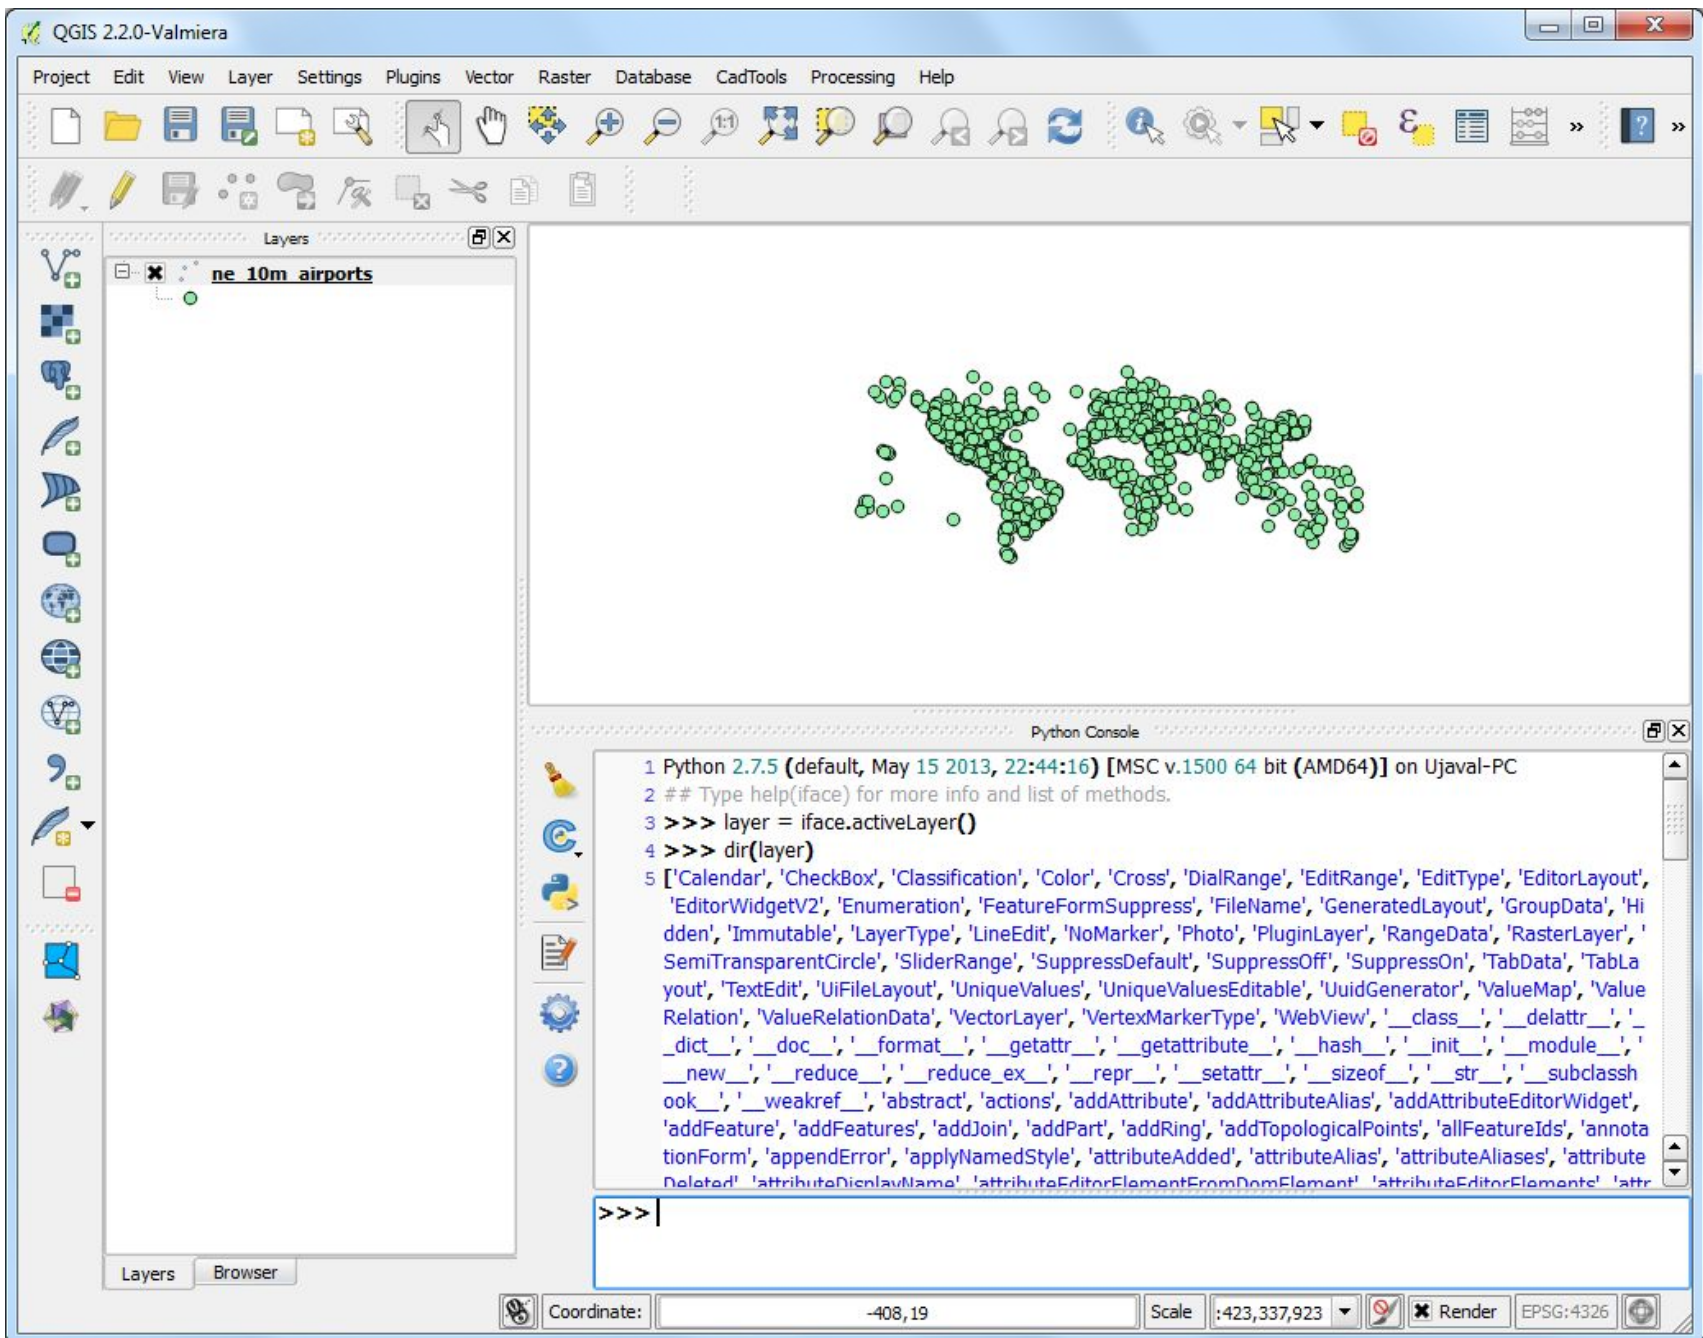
QGIS 2.2.0-Valmiera

Project Edit View Layer Settings Plugins Vector Raster Database CadTools Processing Help

Layers

ne_10m_airports

Python Console

1 Python 2.7.5 (default, May 15 2013, 22:44:16) [MSC v.1500 64 bit (AMD64)] on Ujaval-PC
2 ## Type help(iface) for more info and list of methods.
3 >>> layer = iface.activeLayer()
4 >>> dir(layer)
5 ['Calendar', 'CheckBox', 'Classification', 'Color', 'Cross', 'DialRange', 'EditRange', 'EditType', 'EditorLayout', 'EditorWidgetV2', 'Enumeration', 'FeatureFormSuppress', 'FileName', 'GeneratedLayout', 'GroupData', 'Hidden', 'Immutable', 'LayerType', 'LineEdit', 'NoMarker', 'Photo', 'PluginLayer', 'RangeData', 'RasterLayer', 'SemiTransparentCircle', 'SliderRange', 'SuppressDefault', 'SuppressOff', 'SuppressOn', 'TabData', 'TabLayout', 'TextEdit', 'UiFileLayout', 'UniqueValues', 'UniqueValuesEditable', 'UuidGenerator', 'ValueMap', 'ValueRelation', 'ValueRelationData', 'VectorLayer', 'VertexMarkerType', 'WebView', '__class__', '__delattr__', '__dict__', '__doc__', '__format__', '__getattr__', '__getattribute__', '__hash__', '__init__', '__module__', '__new__', '__reduce__', '__reduce_ex__', '__repr__', '__setattr__', '__sizeof__', '__str__', '__subclasshook__', '__weakref__', 'abstract', 'actions', 'addAttribute', 'addAttributeAlias', 'addAttributeEditorWidget', 'addFeature', 'addFeatures', 'addJoin', 'addPart', 'addRing', 'addTopologicalPoints', 'allFeatureIds', 'annotationForm', 'appendError', 'applyNamedStyle', 'attributeAdded', 'attributeAlias', 'attributeAliases', 'attributeDeleted', 'attributeDisplayName', 'attributeEditorElementFromDomElement', 'attributeEditorElements', 'attr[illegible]

>>>

Layers Browser

Coordinate: -408,19 Scale :423,337,923 Render EPSG:4326